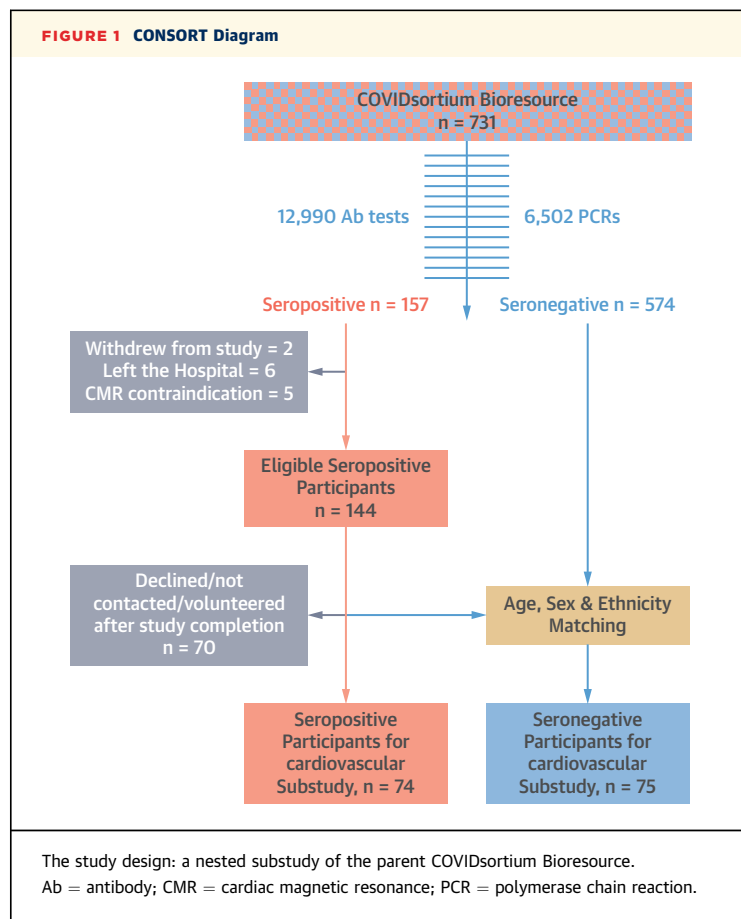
FIGURE 1 CONSORT Diagram

COVIDsortium Bioresource
n = 731

12,990 Ab tests

6,502 PCRs

Seropositive n = 157

Seronegative n = 574

Withdrew from study = 2
Left the Hospital = 6
CMR contraindication = 5

Eligible Seropositive Participants
n = 144

Declined/not contacted/volunteered after study completion
n = 70

Age, Sex & Ethnicity Matching

Seropositive Participants for cardiovascular Substudy, n = 74

Seronegative Participants for cardiovascular Substudy, n = 75

The study design: a nested substudy of the parent COVIDsortium Bioresource. Ab = antibody; CMR = cardiac magnetic resonance; PCR = polymerase chain reaction.